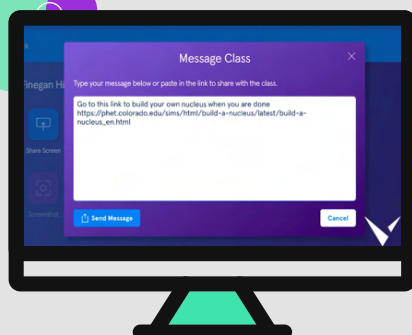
Message Class

Type your message below or paste in the link to share with the class.

Go to this link to build your own nucleus when you are done https://phet.colorado.edu/sims/html/build-a-nucleus/latest/build-a-nucleus_en.html

Send Message

Cancel

inegan Hi

Share Screen

Screenshot